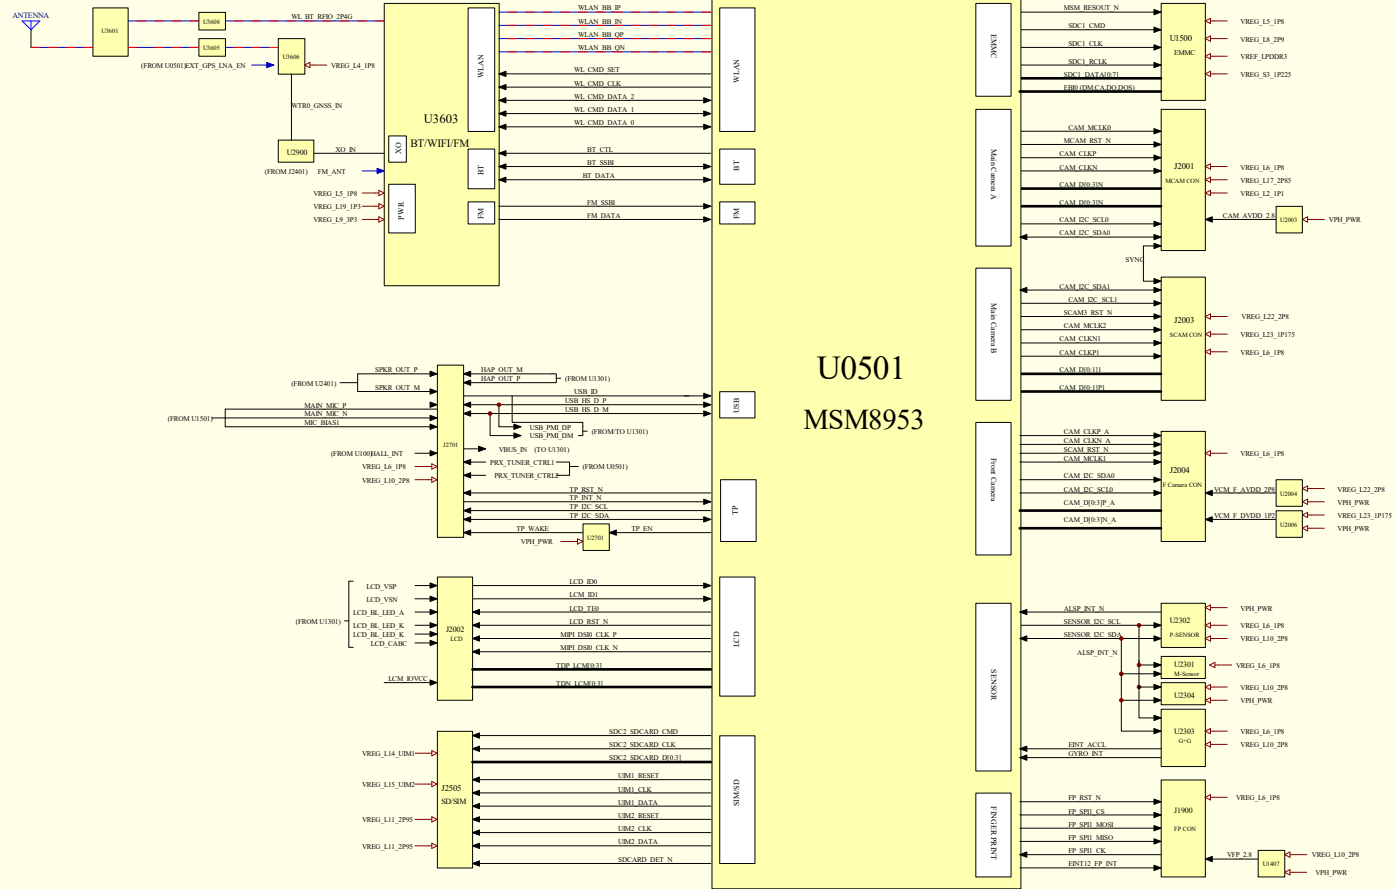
ANTENNA
U3601
U3608
U3605
WL_BT_RFIO_2P4G
U3606
(FROM U0501)EXT_GPS_LNA_EN
VREG_L4_1P8
WTR0_GNSS_IN
U2900
XO_IN
(FROM J2401)
FM_ANT
VREG_L5_1P8
VREG_L19_1P3
VREG_L9_3P3
U3603
BT/WIFI/FM
WLAN
XO
BT
PWR
FM
WLAN_BB_IP
WLAN_BB_IN
WLAN_BB_QP
WLAN_BB_QN
WL_CMD_SET
WL_CMD_CLK
WL_CMD_DATA_2
WL_CMD_DATA_1
WL_CMD_DATA_0
BT_CTL
BT_SSBI
BT_DATA
FM_SSBI
FM_DATA
WLAN
BT
FM
EMMC
MSM_RESOUT_N
SDC1_CMD
SDC1_CLK
SDC1_RCLK
SDC1_DATA[0:7]
EBI0 (DM,CA,DQ,DQS)
U1500
EMMC
VREG_L5_1P8
VREG_L8_2P9
VREF_LPDDR3
VREG_S3_1P225
Main Camera A
CAM_MCLK0
MCAM_RST_N
CAM_CLKP
CAM_CLKN
CAM_D[0:3]N
CAM_D[0:3]N
CAM_I2C_SCL0
CAM_I2C_SDA0
J2001
MCAM CON
VREG_L6_1P8
VREG_L17_2P85
VREG_L2_1P1
CAM_AVDD_2.8
U2003
VPH_PWR
SYNC
Main Camera B
CAM_I2C_SDA1
CAM_I2C_SCL1
SCAM3_RST_N
CAM_MCLK2
CAM_CLKN1
CAM_CLKP1
CAM_D[0:1]1
CAM_D[0:1]P1
J2003
SCAM CON
VREG_L22_2P8
VREG_L23_1P175
VREG_L6_1P8
U0501
MSM8953
Front Camera
CAM_CLKP_A
CAM_CLKN_A
SCAM_RST_N
CAM_MCLK1
CAM_I2C_SDA0
CAM_I2C_SCL0
CAM_D[0:3]P_A
CAM_D[0:3]N_A
J2004
F Camera CON
VREG_L6_1P8
VCM_F_AVDD_2P8
U2004
VREG_L22_2P8
VPH_PWR
VCM_F_DVDD_1P2
U2006
VREG_L23_1P175
VPH_PWR
SPKR_OUT_P
(FROM U2401)
SPKR_OUT_M
MAIN_MIC_P
MAIN_MIC_N
(FROM U1501)
MIC_BIAS1
(FROM U100)HALL_INT
VREG_L6_1P8
VREG_L10_2P8
J2701
HAP_OUT_M
HAP_OUT_P
(FROM U1301)
USB_ID
USB_HS_D_P
USB_HS_D_M
USB_PMI_DP
USB_PMI_DM
(FROM/TO U1301)
VBUS_IN
(TO U1301)
PRX_TUNER_CTRL1
PRX_TUNER_CTRL2
(FROM U0501)
TP_RST_N
TP_INT_N
TP_I2C_SCL
TP_I2C_SDA
TP_WAKE
TP_EN
VPH_PWR
U2701
USB
TP
LCD_VSP
LCD_VSN
LCD_BL_LED_A
(FROM U1301)
LCD_BL_LED_K
LCD_BL_LED_K
LCD_CABC
LCM_IOVCC
J2002
LCD
LCD_ID0
LCM_ID1
LCD_TE0
LCD_RST_N
MIPI_DSI0_CLK_P
MIPI_DSI0_CLK_N
TDP_LCM[0:3]
TDN_LCM[0:3]
LCD
SENSOR
ALSP_INT_N
SENSOR_I2C_SCL
SENSOR_I2C_SDA
ALSP_INT_N
U2302
P-SENSOR
VPH_PWR
VREG_L6_1P8
VREG_L10_2P8
U2301
M-Sensor
VREG_L6_1P8
U2304
VREG_L10_2P8
VPH_PWR
U2303
G+G
VREG_L6_1P8
VREG_L10_2P8
EINT_ACCL
GYRO_INT
VREG_L14_UIM1
VREG_L15_UIM2
VREG_L11_2P95
VREG_L11_2P95
J2505
SD/SIM
SDC2_SDCARD_CMD
SDC2_SDCARD_CLK
SDC2_SDCARD_D[0:3]
UIM1_RESET
UIM1_CLK
UIM1_DATA
UIM2_RESET
UIM2_CLK
UIM2_DATA
SDCARD_DET_N
SIM/SD
FINGER PRINT
FP_RST_N
FP_SPI1_CS
FP_SPI1_MOSI
FP_SPI1_MISO
FP_SPI1_CK
EINT12_FP_INT
J1900
FP CON
VREG_L6_1P8
VFP_2.8
U1407
VREG_L10_2P8
VPH_PWR